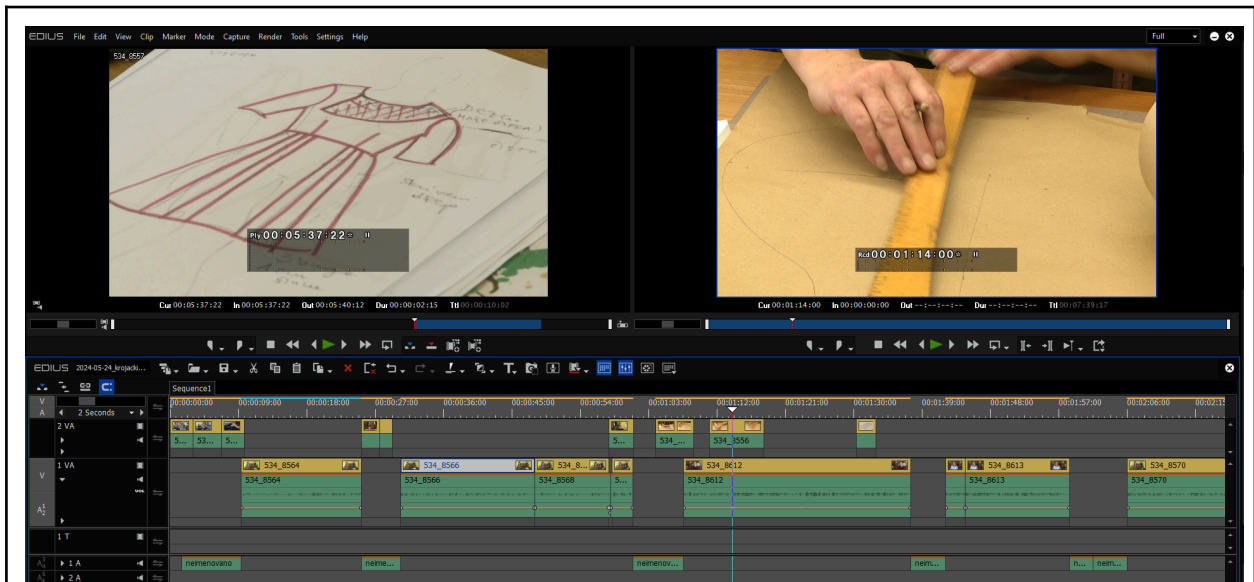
EDIUS File Edit View Clip Marker Mode Capture Render Tools Settings Help

Full

534_8557

Ply 00:05:37:22

Cur 00:05:37:22 In 00:05:37:22 Out 00:05:40:12 Dur 00:00:02:15 Ttl 00:00:10:02

Rcd 00:01:14:00

Cur 00:01:14:00 In 00:00:00:00 Out --:--:--:-- Dur --:--:--:-- Ttl 00:07:39:17

EDIUS 2024-05-24_krojacki...

Sequence1

2 Seconds

00:00:00:00 00:00:09:00 00:00:18:00 00:00:27:00 00:00:36:00 00:00:45:00 00:00:54:00 00:01:03:00 00:01:12:00 00:01:21:00 00:01:30:00 00:01:39:00 00:01:48:00 00:01:57:00 00:02:06:00 00:02:1

2 VA

5... 53... 5... 5... 534_... 534_8556

1 VA

534_8564 534_8566 534_8... 534_8612 534_8613 534_8570

534_8564 534_8566 534_8568 5... 534_8612 534_8613 534_8570

1 T

1 A

2 A

neimenovano neime... neimenov... neim... n... neime...